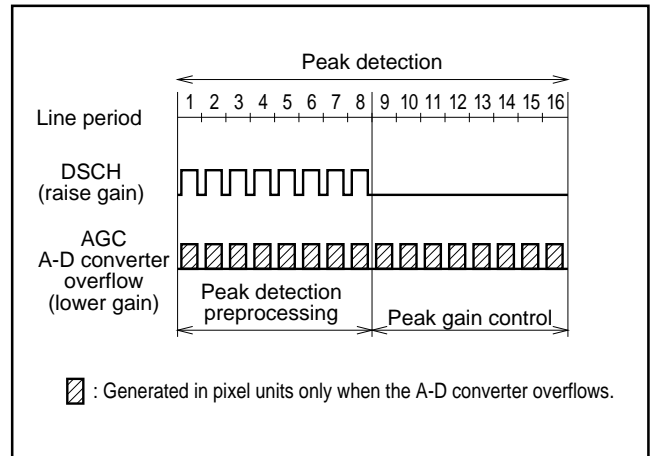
Peak detection

Line period

1 2 3 4 5 6 7 8 9 10 11 12 13 14 15 16

DSCH
(raise gain)

AGC
A-D converter
overflow
(lower gain)

Peak detection
preprocessing

Peak gain control

: Generated in pixel units only when the A-D converter overflows.